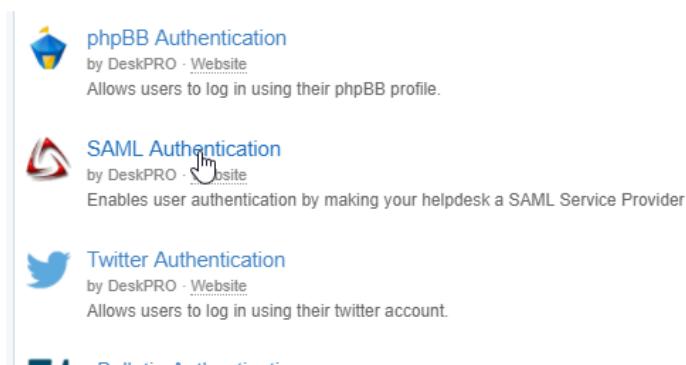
phpBB Authentication
by DeskPRO · Website
Allows users to log in using their phpBB profile.

SAML Authentication
by DeskPRO · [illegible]ebsite
Enables user authentication by making your helpdesk a SAML Service Provider

Twitter Authentication
by DeskPRO · Website
Allows users to log in using their twitter account.

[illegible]